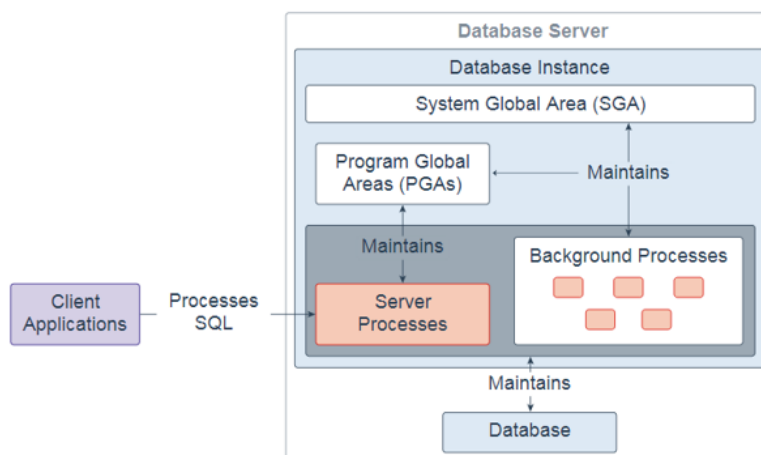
Database Server

Database Instance

System Global Area (SGA)

Program Global Areas (PGAs)

Maintains

Maintains

Background Processes

Client Applications

Processes SQL

Server Processes

Maintains

Database